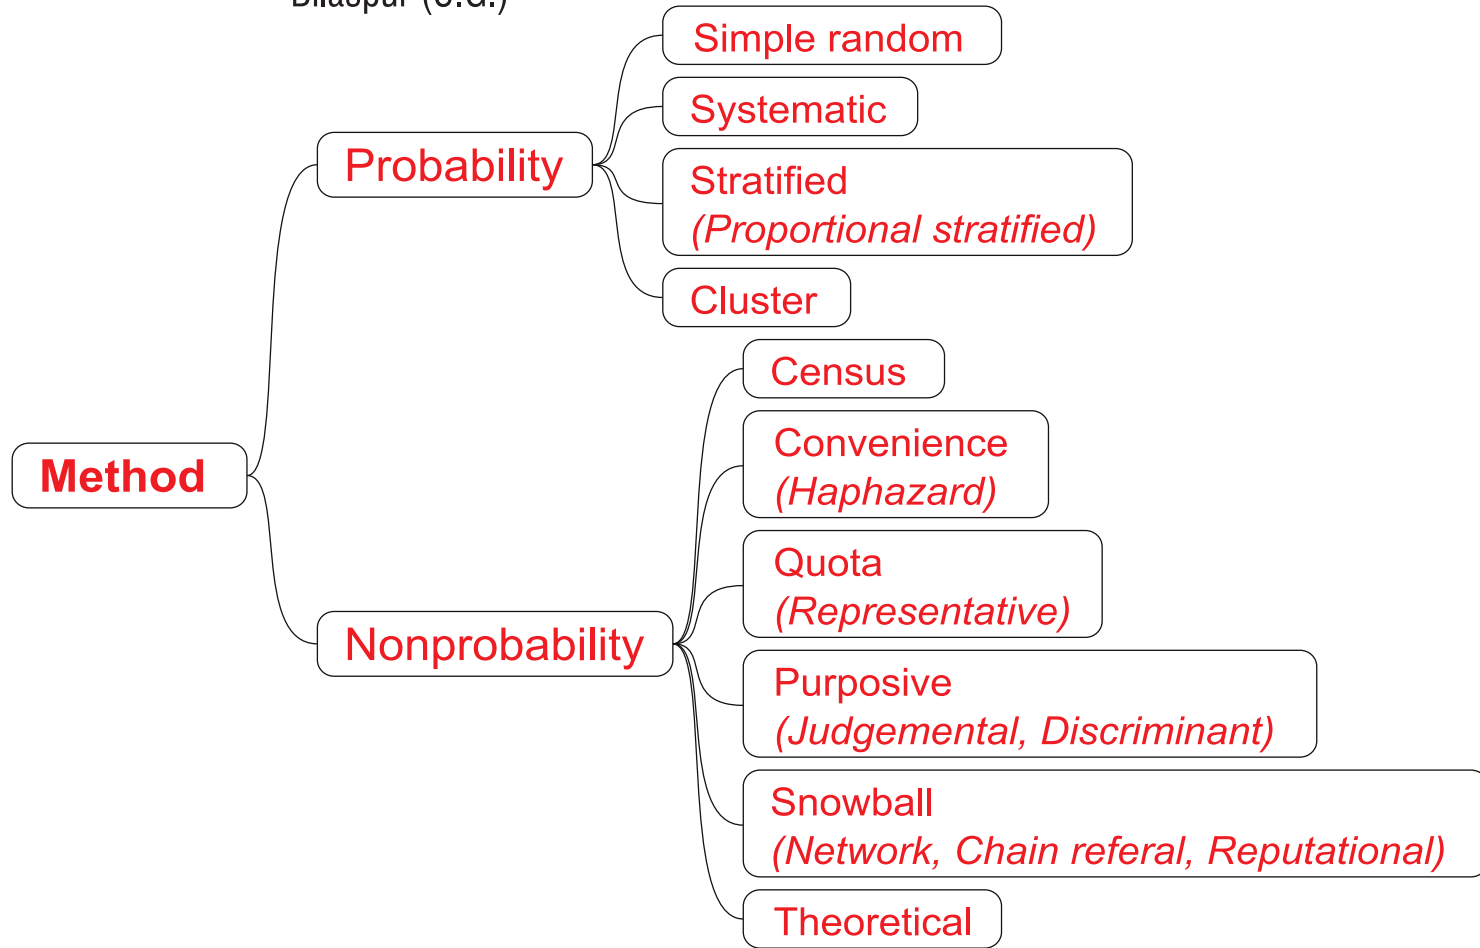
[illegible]

Method

Probability

Simple random

Systematic

Stratified
(Proportional stratified)

Cluster

Nonprobability

Census

Convenience
(Haphazard)

Quota
(Representative)

Purposive
(Judgemental, Discriminant)

Snowball
(Network, Chain referal, Reputational)

Theoretical